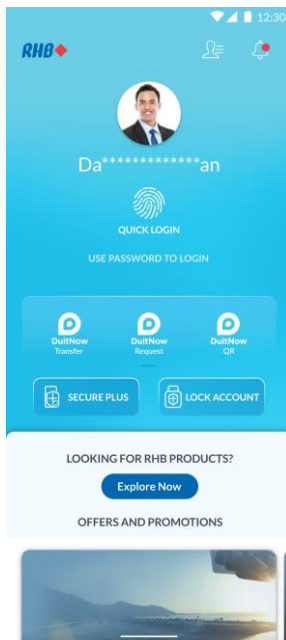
12:30

RHB

Da*************an

QUICK LOGIN

USE PASSWORD TO LOGIN

DuitNow
Transfer

DuitNow
Request

DuitNow
QR

SECURE PLUS

LOCK ACCOUNT

LOOKING FOR RHB PRODUCTS?

Explore Now

OFFERS AND PROMOTIONS